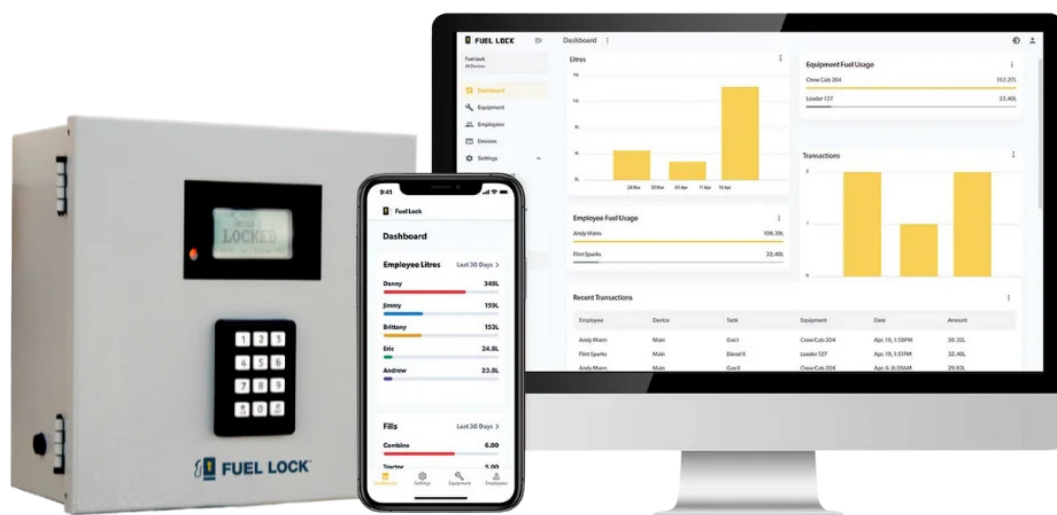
FUEL LOCK

Dashboard

Fuel Lock
All Devices

Dashboard
Equipment
Employees
Devices
Settings

Litres

28 Mar
30 Mar
05 Apr
11 Apr
16 Apr

Equipment Fuel Usage

Crew Cab 204 153.27L
Loader 127 33.40L

Transactions

Employee Fuel Usage

Andy Mann 106.35L
Flint Sparks 33.40L

Recent Transactions

| Employee | Device | Tank | Equipment | Date | Amount |
|---|---|---|---|---|---|
| Andy Mann | Main | Gas I | Crew Cab 204 | Apr. 15, 1:58PM | 38.20L |
| Flint Sparks | Main | Diesel II | Loader 127 | Apr. 15, 1:51PM | 33.40L |
| Andy Mann | Main | Gas II | Crew Cab 204 | Apr. 6, 8:20AM | 29.93L |

9:41

Fuel Lock

Dashboard

Employee Litres Last 30 Days >

Danny 348L
Jimmy 159L
Brittany 153L
Eric 24.8L
Andrew 23.8L

Fills Last 30 Days >

Combine 6.00
Tractor 5.00

Dashboard Settings Equipment Employees

LOCKED

1 2 3
4 5 6
7 8 9
0

FUEL LOCK